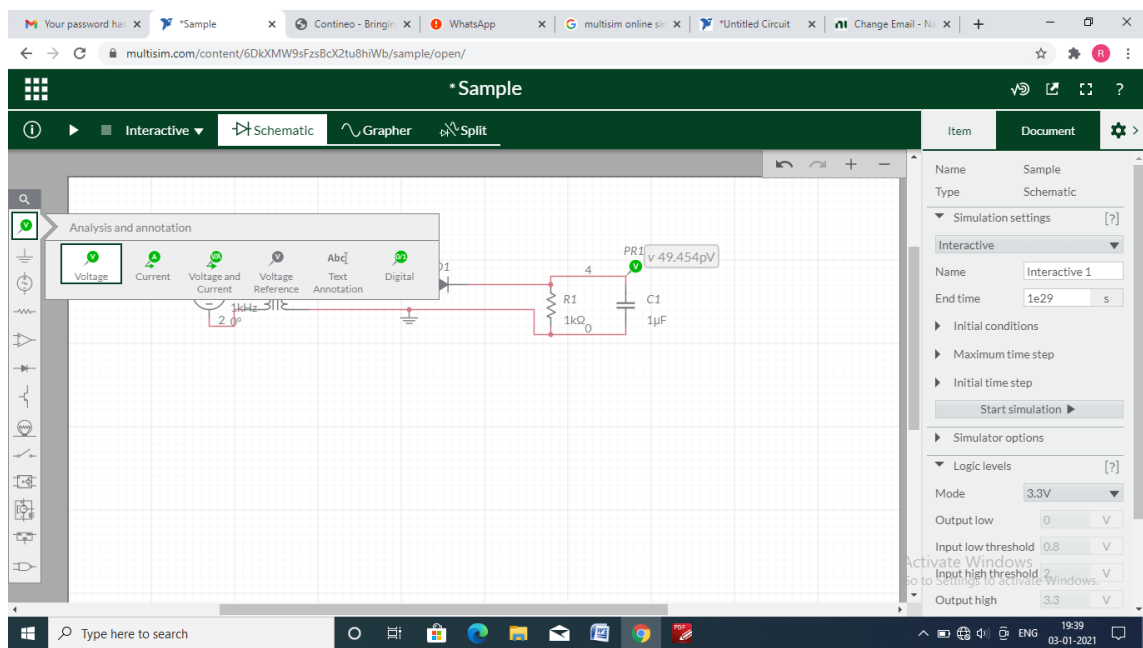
Your password ha ×
*Sample ×
Contineo - Bringin ×
WhatsApp ×
multisim online sir ×
*Untitled Circuit ×
Change Email - Na ×
+

multisim.com/content/6DkXMW9sFzsBcX2tu8hiWb/sample/open/

*Sample

Interactive
Schematic
Grapher
Split

Item
Document

Analysis and annotation

Voltage
Current
Voltage and Current
Voltage Reference
Abc Text Annotation
Digital

PR1
v 49.454pV
D1
4
R1
1kΩ
0
C1
1µF
1kHz
2 0°

Name Sample
Type Schematic
Simulation settings [?]
Interactive
Name Interactive 1
End time 1e29 s
Initial conditions
Maximum time step
Initial time step
Start simulation
Simulator options
Logic levels [?]
Mode 3.3V
Output low 0 V
Input low threshold 0.8 V
Input high threshold 2 V
Output high 3.3 V

Activate Windows
Go to Settings to activate Windows.

Type here to search
ENG
19:39
03-01-2021